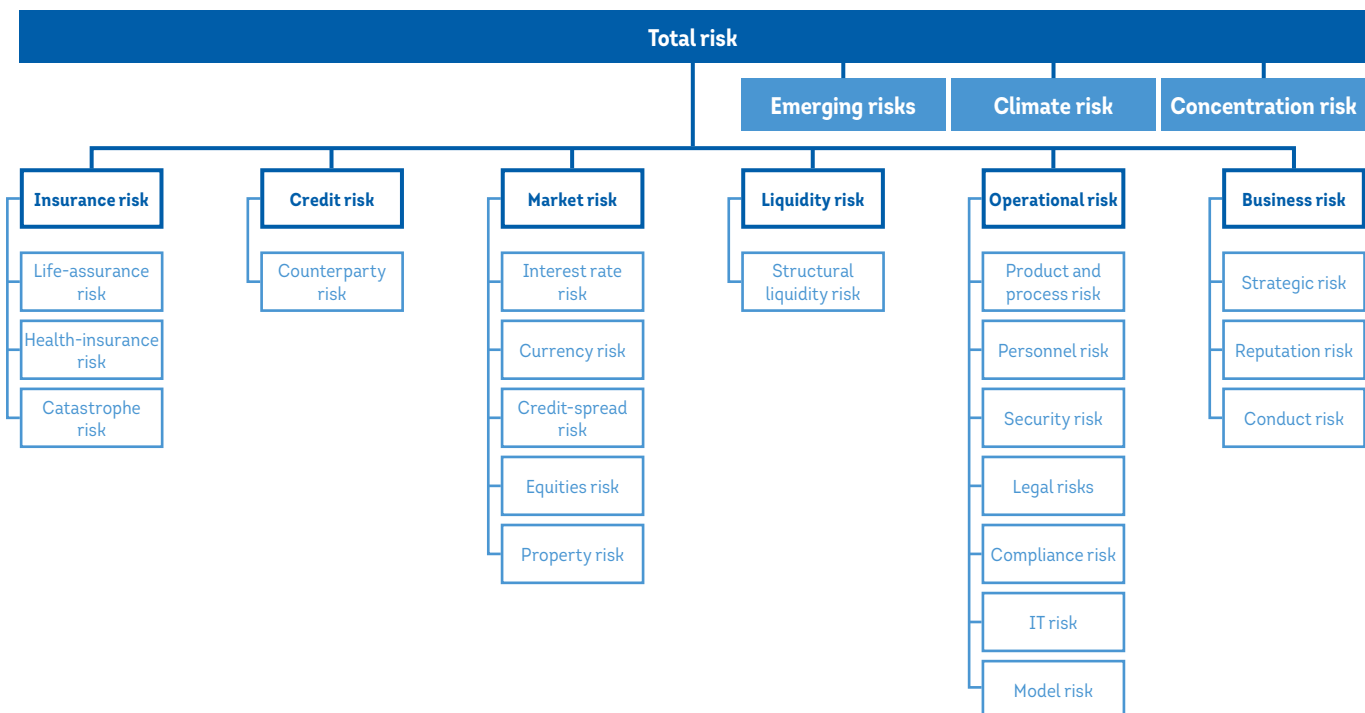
Total risk

Emerging risks

Climate risk

Concentration risk

Insurance risk

Life-assurance risk

Health-insurance risk

Catastrophe risk

Credit risk

Counterparty risk

Market risk

Interest rate risk

Currency risk

Credit-spread risk

Equities risk

Property risk

Liquidity risk

Structural liquidity risk

Operational risk

Product and process risk

Personnel risk

Security risk

Legal risks

Compliance risk

IT risk

Model risk

Business risk

Strategic risk

Reputation risk

Conduct risk